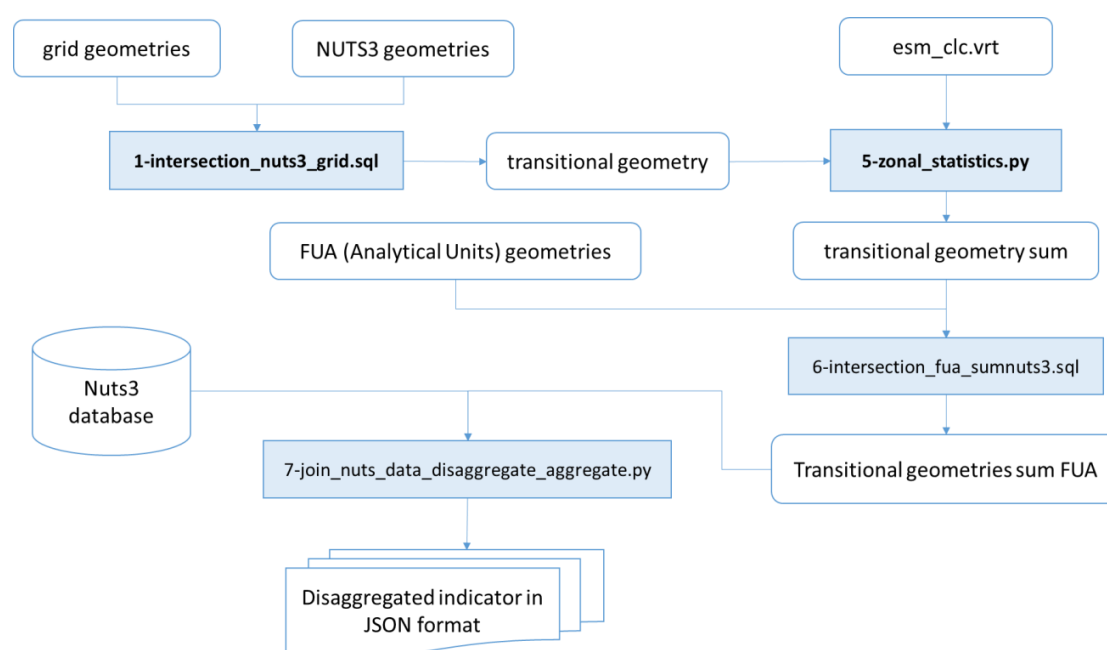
grid geometries

NUTS3 geometries

esm_clc.vrt

1-intersection_nuts3_grid.sql

transitional geometry

5-zonal_statistics.py

FUA (Analytical Units) geometries

transitional geometry sum

Nuts3 database

6-intersection_fua_sumnuts3.sql

7-join_nuts_data_disaggregate_aggregate.py

Transitional geometries sum FUA

Disaggregated indicator in JSON format